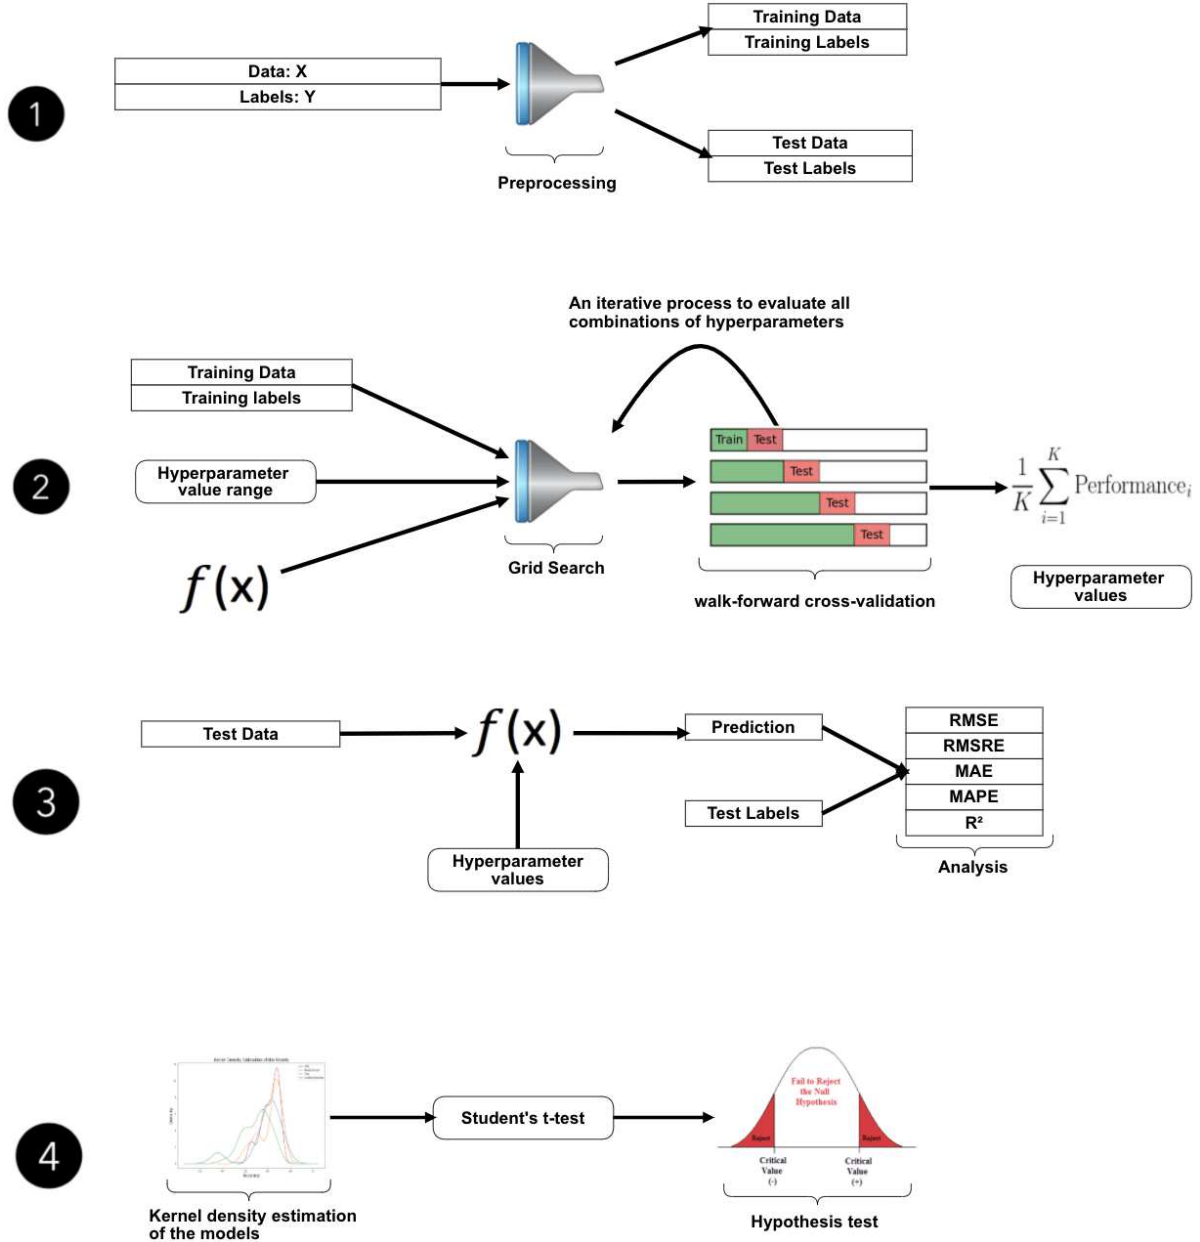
1

Data: X
Labels: Y

Preprocessing

Training Data
Training Labels

Test Data
Test Labels

2

An iterative process to evaluate all combinations of hyperparameters

Training Data
Training labels

Hyperparameter value range

$f(x)$

Grid Search

Train Test
Test
Test
Test

walk-forward cross-validation

$\frac{1}{K}\sum_{i=1}^{K} \text{Performance}_i$

Hyperparameter values

3

Test Data

$f(x)$

Hyperparameter values

Prediction

Test Labels

| RMSE |
|---|
| RMSRE |
| MAE |
| MAPE |
| $R^2$ |

Analysis

4

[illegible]

Kernel density estimation of the models

Student's t-test

Fail to Reject the Null Hypothesis

Reject

Reject

Critical Value (-)

Critical Value (+)

Hypothesis test